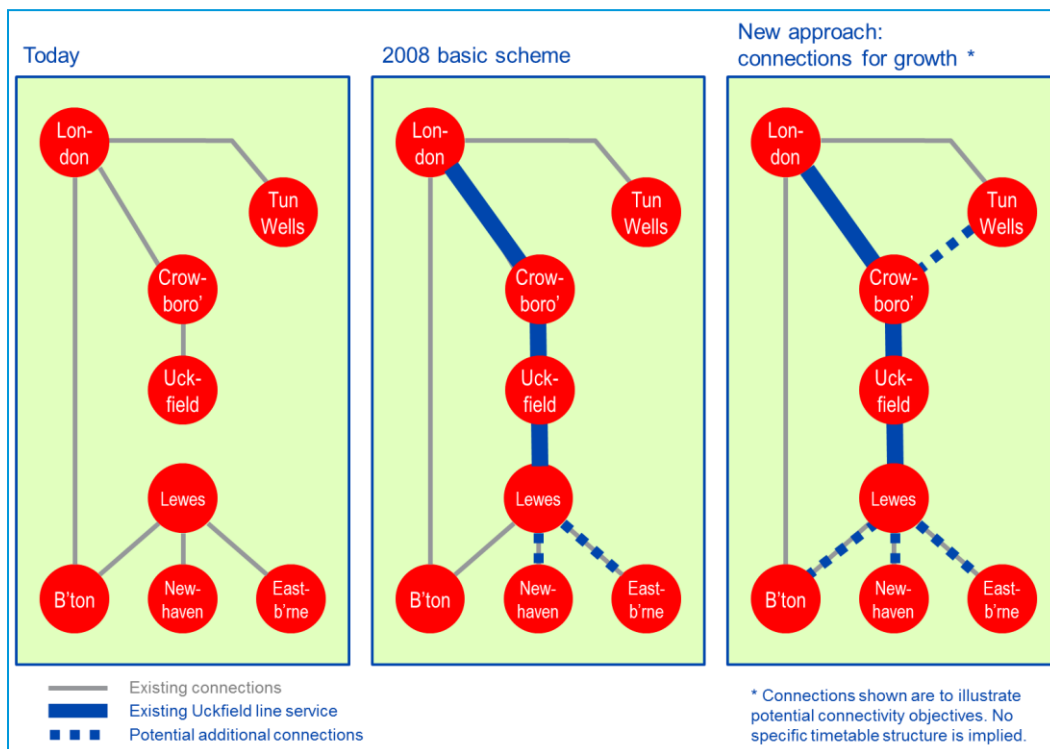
Today

London

Tun Wells

Crowboro'

Uckfield

Lewes

B'ton

Newhaven

Eastb'rne

2008 basic scheme

London

Tun Wells

Crowboro'

Uckfield

Lewes

B'ton

Newhaven

Eastb'rne

New approach: connections for growth *

London

Tun Wells

Crowboro'

Uckfield

Lewes

B'ton

Newhaven

Eastb'rne

Existing connections
Existing Uckfield line service
Potential additional connections

* Connections shown are to illustrate potential connectivity objectives. No specific timetable structure is implied.